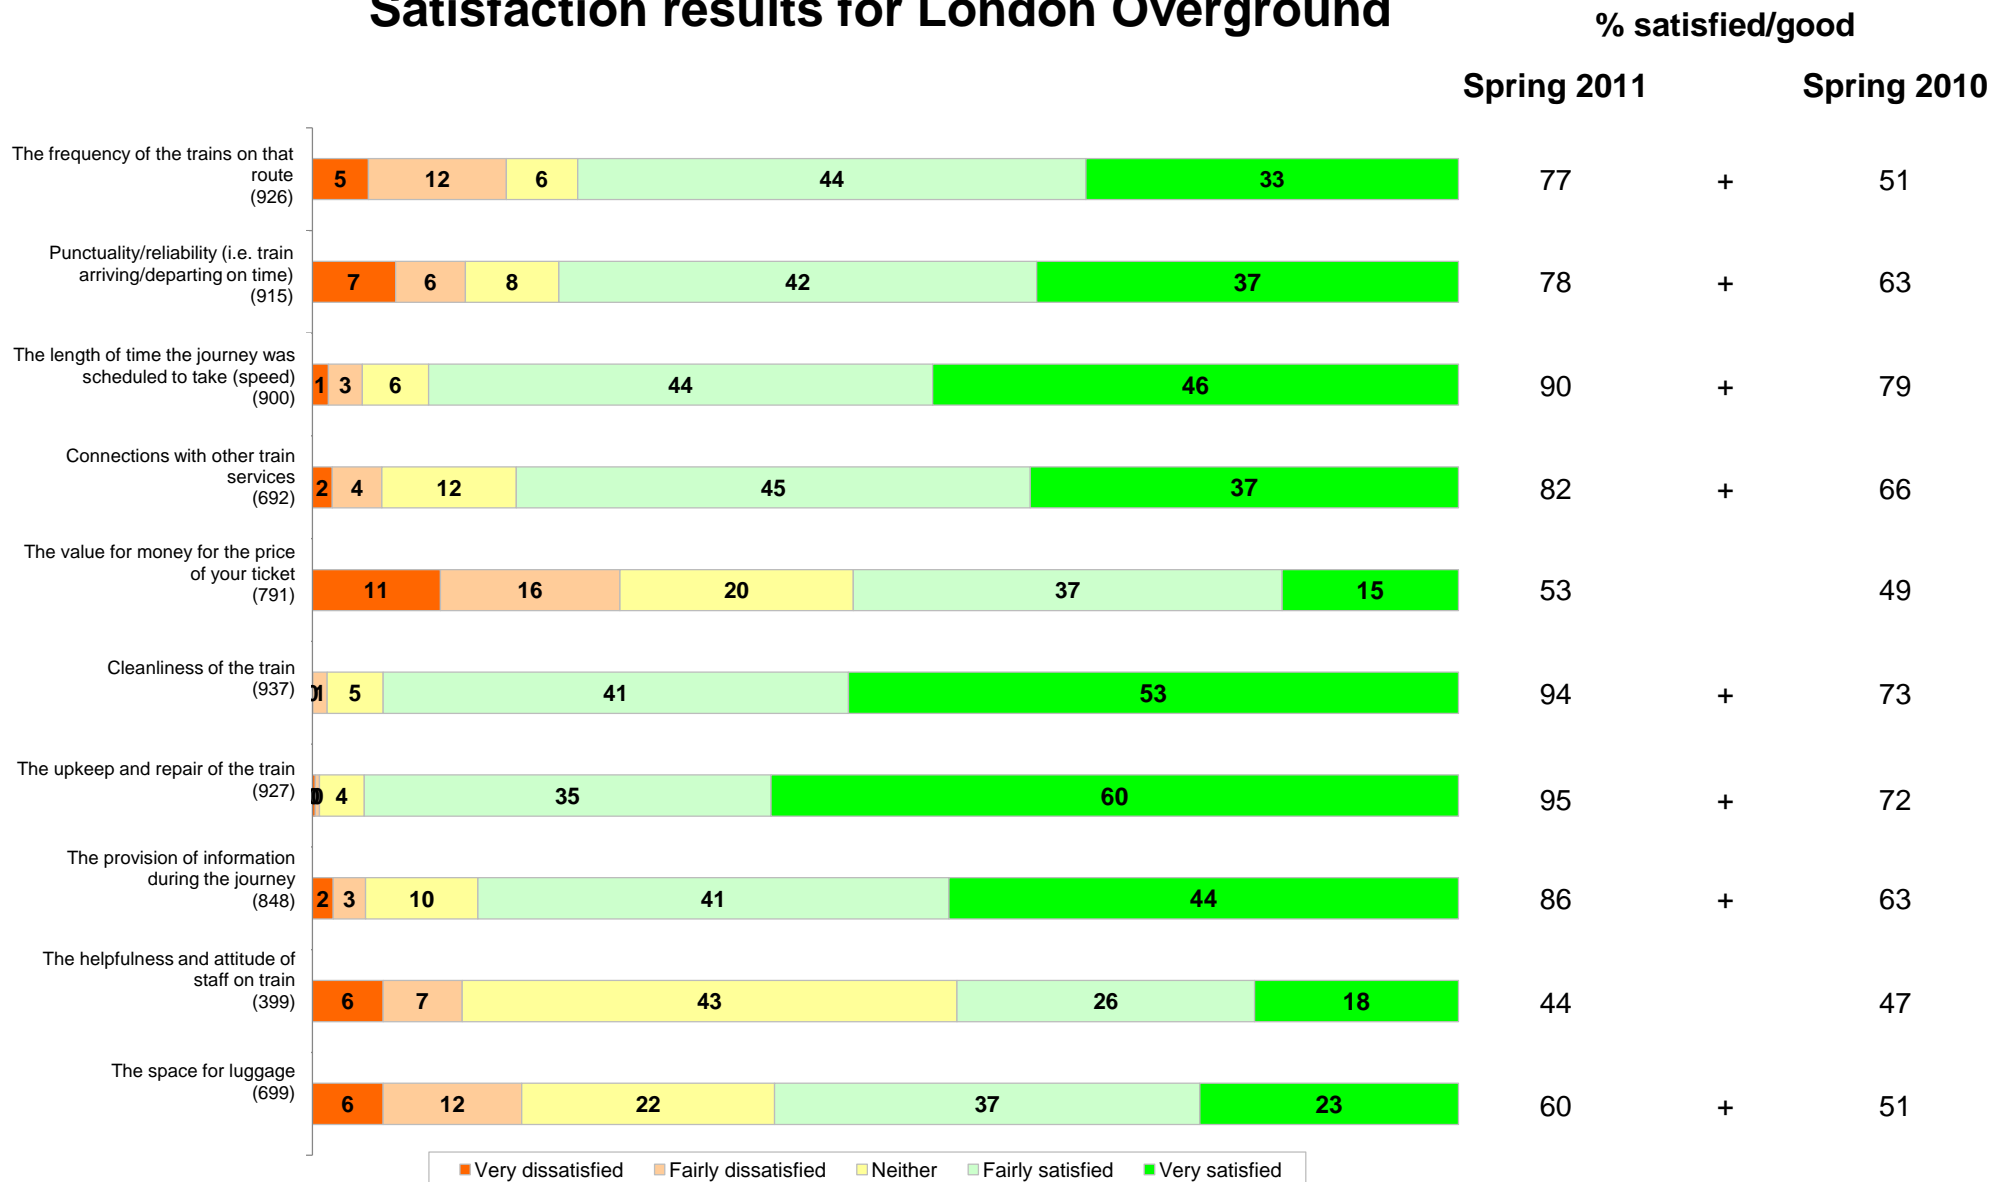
Satisfaction results for London Overground

% satisfied/good

Spring 2011 Spring 2010

| | Very dissatisfied | Fairly dissatisfied | Neither | Fairly satisfied | Very satisfied | Spring 2011 | | Spring 2010 |
|---|---|---|---|---|---|---|---|---|
| The frequency of the trains on that route (926) | 5 | 12 | 6 | 44 | 33 | 77 | + | 51 |
| Punctuality/reliability (i.e. train arriving/departing on time) (915) | 7 | 6 | 8 | 42 | 37 | 78 | + | 63 |
| The length of time the journey was scheduled to take (speed) (900) | 1 | 3 | 6 | 44 | 46 | 90 | + | 79 |
| Connections with other train services (692) | 2 | 4 | 12 | 45 | 37 | 82 | + | 66 |
| The value for money for the price of your ticket (791) | 11 | 16 | 20 | 37 | 15 | 53 | | 49 |
| Cleanliness of the train (937) | 0 | 1 | 5 | 41 | 53 | 94 | + | 73 |
| The upkeep and repair of the train (927) | 0 | 0 | 4 | 35 | 60 | 95 | + | 72 |
| The provision of information during the journey (848) | 2 | 3 | 10 | 41 | 44 | 86 | + | 63 |
| The helpfulness and attitude of staff on train (399) | 6 | 7 | 43 | 26 | 18 | 44 | | 47 |
| The space for luggage (699) | 6 | 12 | 22 | 37 | 23 | 60 | + | 51 |

Very dissatisfied Fairly dissatisfied Neither Fairly satisfied Very satisfied